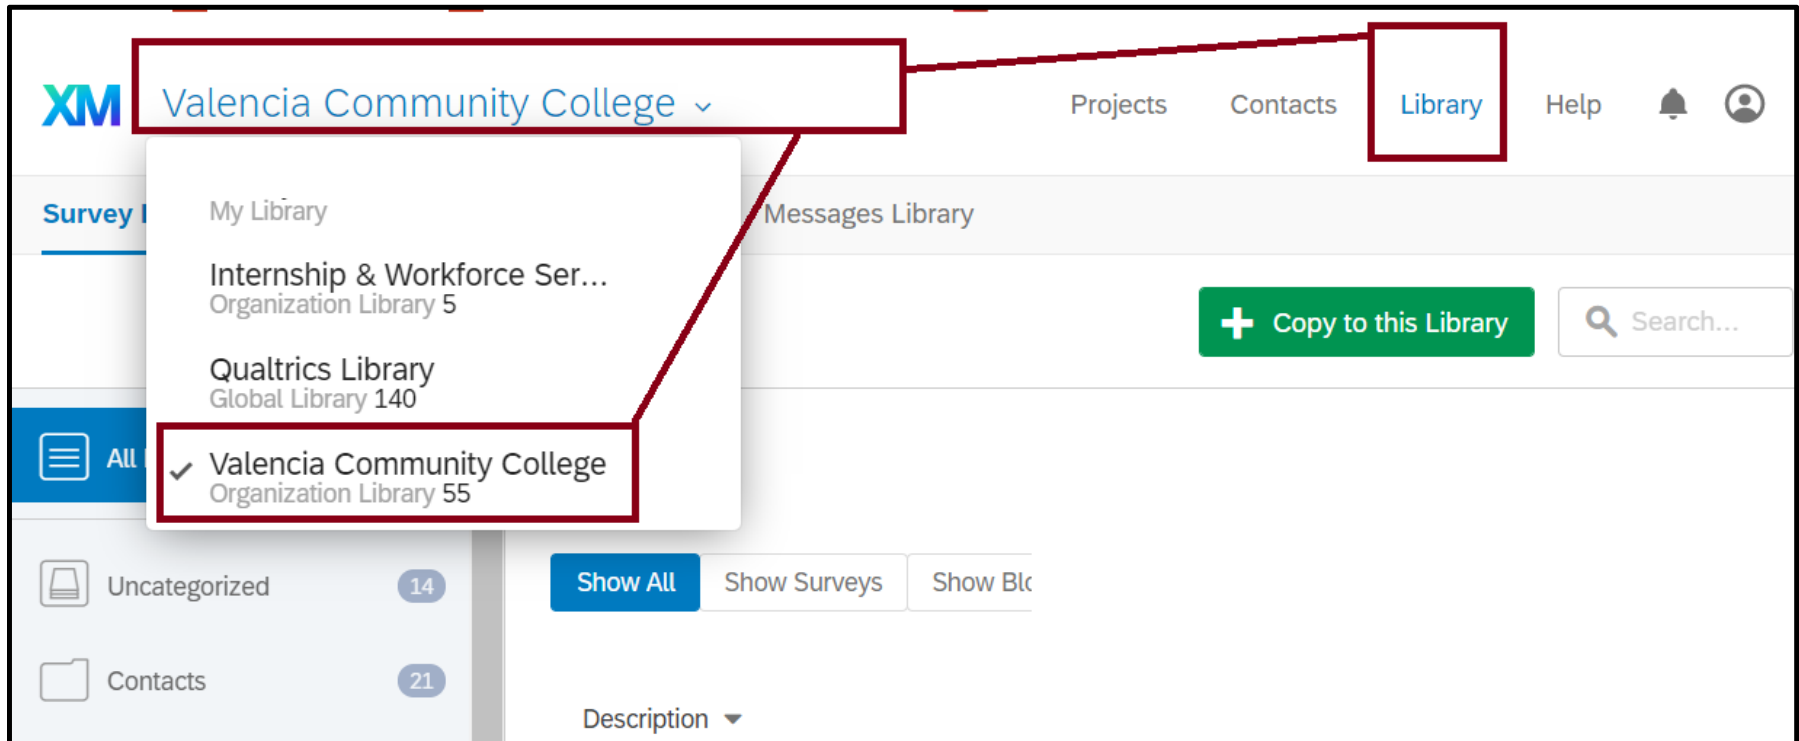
XM Valencia Community College

Projects Contacts Library Help

Survey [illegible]

My Library

Internship & Workforce Ser...
Organization Library 5

Qualtrics Library
Global Library 140

Valencia Community College
Organization Library 55

Messages Library

Copy to this Library

Search...

All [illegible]

Uncategorized 14

Contacts 21

Show All Show Surveys Show Bl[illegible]

Description